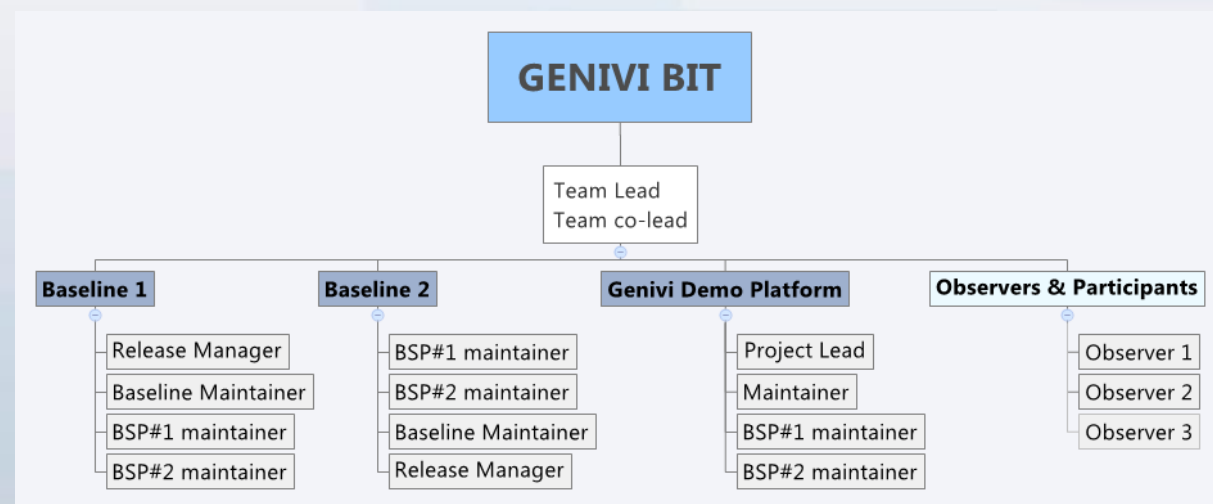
GENIVI BIT

Team Lead
Team co-lead

Baseline 1
Release Manager
Baseline Maintainer
BSP#1 maintainer
BSP#2 maintainer

Baseline 2
BSP#1 maintainer
BSP#2 maintainer
Baseline Maintainer
Release Manager

Genivi Demo Platform
Project Lead
Maintainer
BSP#1 maintainer
BSP#2 maintainer

Observers & Participants
Observer 1
Observer 2
Observer 3